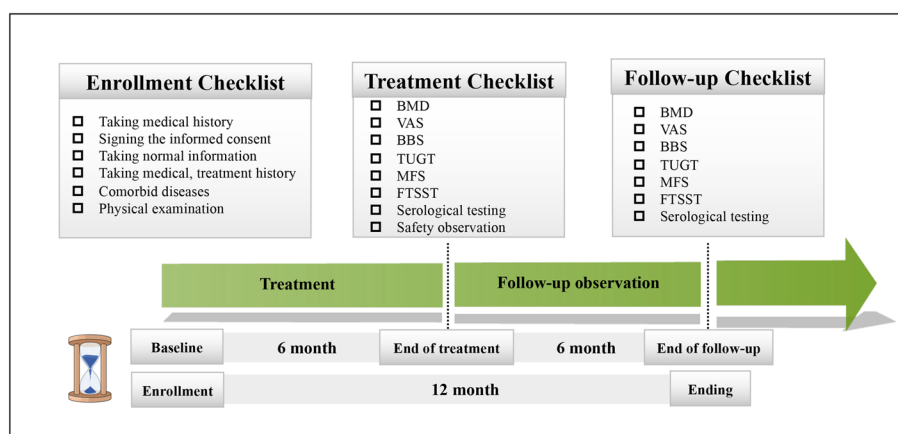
Enrollment Checklist

- Taking medical history
- Signing the informed consent
- Taking normal information
- Taking medical, treatment history
- Comorbid diseases
- Physical examination

Treatment Checklist

- BMD
- VAS
- BBS
- TUGT
- MFS
- FTSST
- Serological testing
- Safety observation

Follow-up Checklist

- BMD
- VAS
- BBS
- TUGT
- MFS
- FTSST
- Serological testing

Treatment

Follow-up observation

Baseline

6 month

End of treatment

6 month

End of follow-up

Enrollment

12 month

Ending